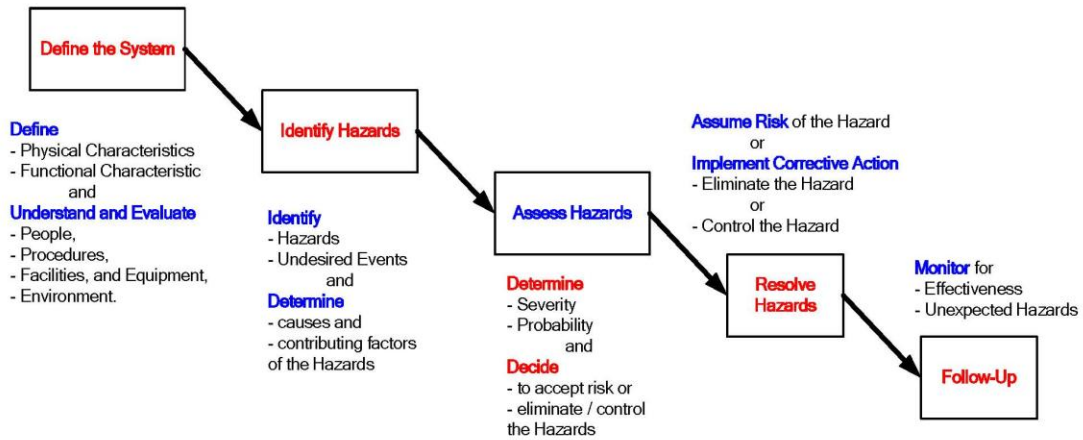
Define the System

Define
- Physical Characteristics
- Functional Characteristic
and
Understand and Evaluate
- People,
- Procedures,
- Facilities, and Equipment,
- Environment.

Identify Hazards

Identify
- Hazards
- Undesired Events
and
Determine
- causes and
- contributing factors of the Hazards

Assess Hazards

Determine
- Severity
- Probability
and
Decide
- to accept risk or
- eliminate / control the Hazards

Assume Risk of the Hazard
or
Implement Corrective Action
- Eliminate the Hazard
or
- Control the Hazard

Resolve Hazards

Monitor for
- Effectiveness
- Unexpected Hazards

Follow-Up